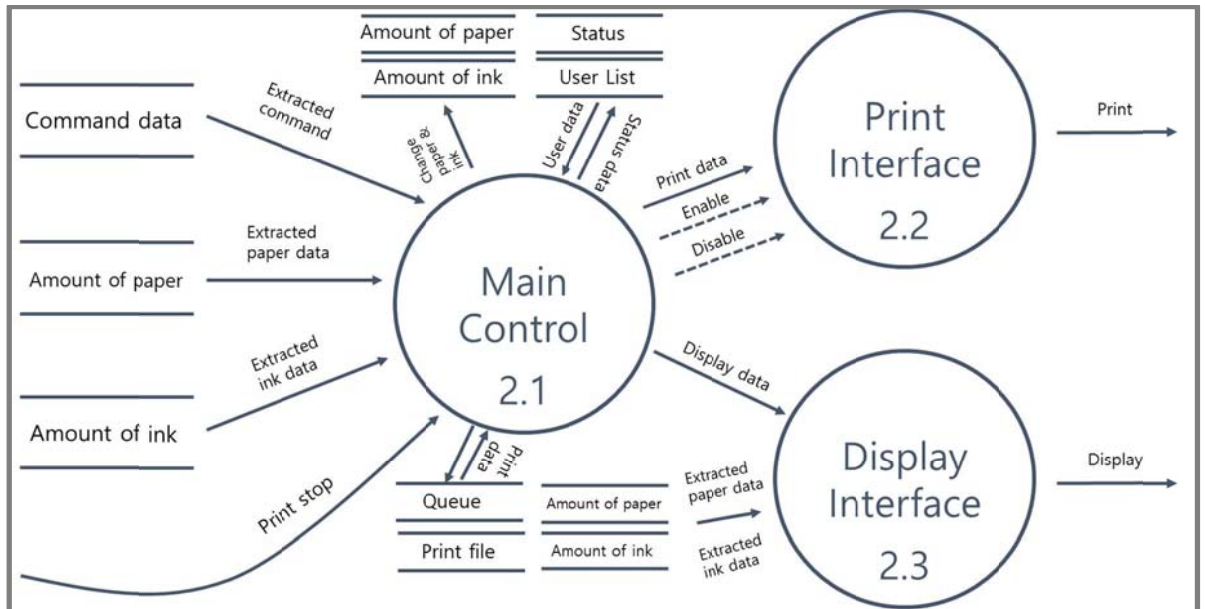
Amount of paper

Amount of ink

Status

User List

Command data

Extracted command

Change paper & ink

User data

Status data

Print Interface 2.2

Print

Print data

Enable

Disable

Extracted paper data

Amount of paper

Main Control 2.1

Extracted ink data

Amount of ink

Display data

Display Interface 2.3

Display

Print stop

Print data

Queue

Print file

Amount of paper

Amount of ink

Extracted paper data

Extracted ink data